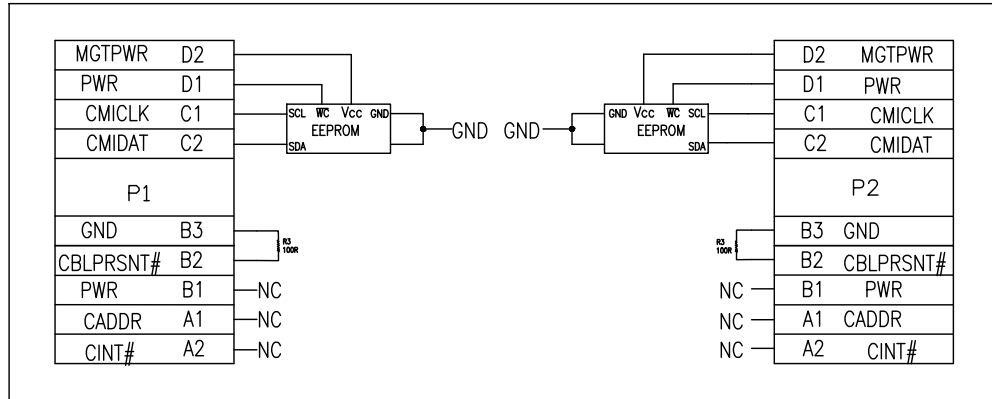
MGTPWR D2
PWR D1
CMICLK C1
CMIDAT C2
P1
GND B3
CBLPRSNT# B2
PWR B1
CADDR A1
CINT# A2

SCL $\overline{WC}$ Vcc GND
EEPROM
SDA

R3
100R

NC
NC
NC

GND GND

GND Vcc $\overline{WC}$ SCL
EEPROM
SDA

R3
100R

D2 MGTPWR
D1 PWR
C1 CMICLK
C2 CMIDAT
P2
B3 GND
B2 CBLPRSNT#
B1 PWR
A1 CADDR
A2 CINT#

NC
NC
NC